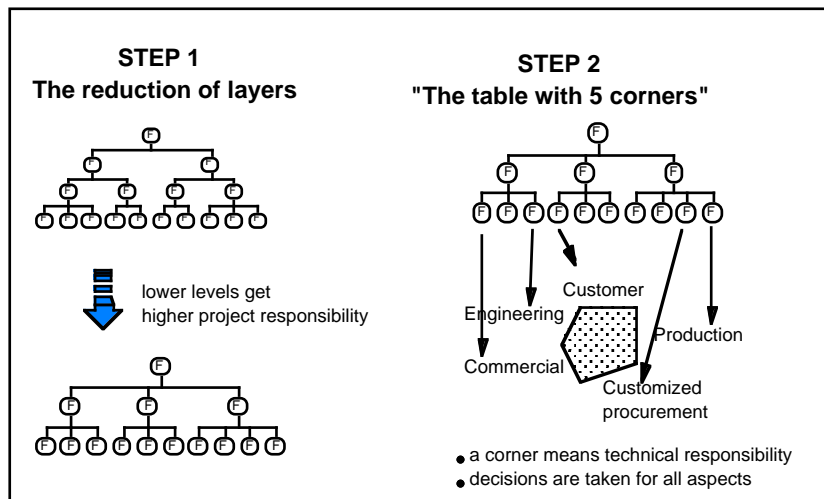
STEP 1
The reduction of layers

F
F F
F F F F
F F F F F F F F F F F

lower levels get
higher project responsibility

F
F F F
F F F F F F F F F F

STEP 2
"The table with 5 corners"

F
F F F
F F F F F F F F F F

Customer
Engineering
Production
Commercial
Customized
procurement

a corner means technical responsibility
decisions are taken for all aspects